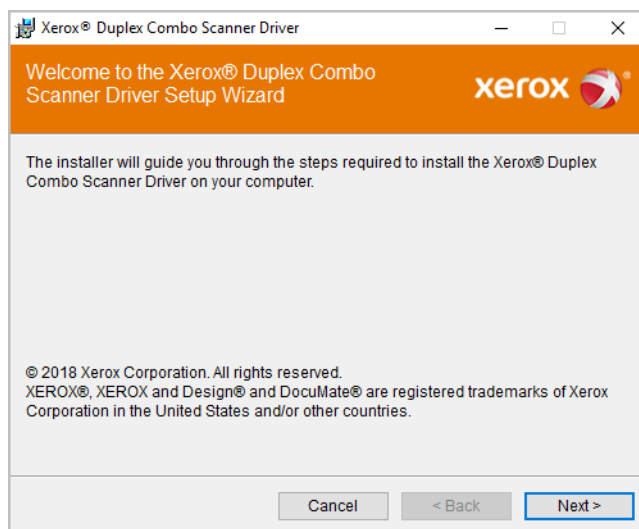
Xerox® Duplex Combo Scanner Driver

Welcome to the Xerox® Duplex Combo Scanner Driver Setup Wizard

xerox

The installer will guide you through the steps required to install the Xerox® Duplex Combo Scanner Driver on your computer.

© 2018 Xerox Corporation. All rights reserved.
XEROX®, XEROX and Design® and DocuMate® are registered trademarks of Xerox Corporation in the United States and/or other countries.

Cancel
< Back
Next >